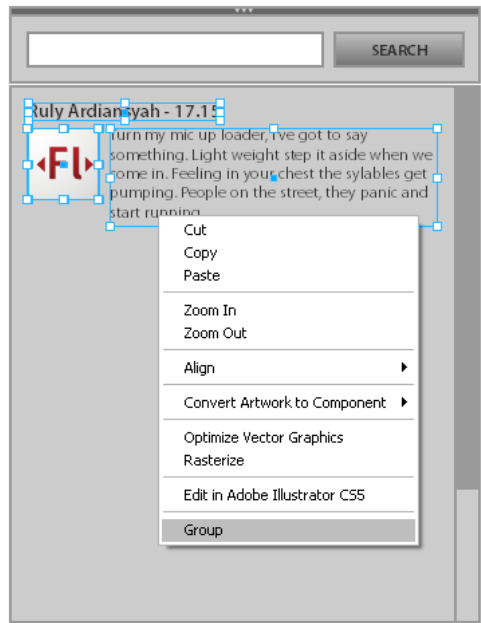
SEARCH

Ruly Ardiansyah - 17.1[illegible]

Fl

Turn my mic up loader, I've got to say something. Light weight step it aside when we come in. Feeling in your chest the sylables get pumping. People on the street, they panic and start running.

Cut
Copy
Paste

Zoom In
Zoom Out

Align

Convert Artwork to Component

Optimize Vector Graphics
Rasterize

Edit in Adobe Illustrator CS5

Group